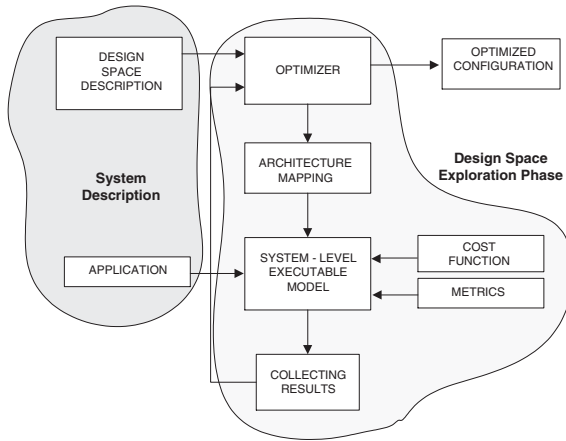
DESIGN SPACE DESCRIPTION

OPTIMIZER

OPTIMIZED CONFIGURATION

ARCHITECTURE MAPPING

System Description

Design Space Exploration Phase

APPLICATION

SYSTEM - LEVEL EXECUTABLE MODEL

COST FUNCTION

METRICS

COLLECTING RESULTS